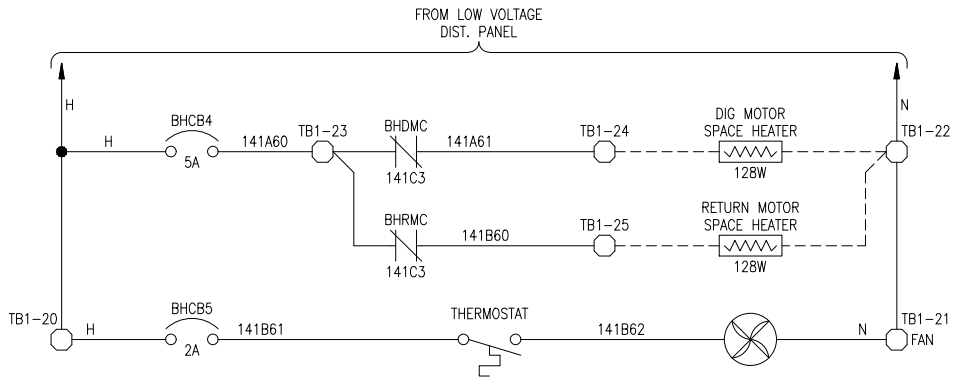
FROM LOW VOLTAGE
DIST. PANEL

H

N

H

BHCB4

5A

141A60

TB1–23

BHDMC

141C3

141A61

TB1–24

DIG MOTOR
SPACE HEATER

128W

TB1–22

BHRMC

141C3

141B60

TB1–25

RETURN MOTOR
SPACE HEATER

128W

TB1–20

H

BHCB5

2A

141B61

THERMOSTAT

141B62

N

TB1–21
FAN